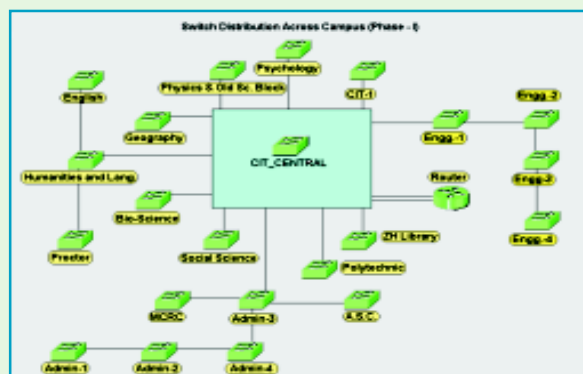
Switch Distribution Across Campus (Phase - I)

Psychology
Physics & Old Sc. Block
CIT-1
English
Engg.-2
Geography
Engg.-1
CIT_CENTRAL
Humanities and Lang.
Router
Engg.-3
Bio-Science
ZH Library
Engg.-4
Proctor
Social Science
Polytechnic
MCRC
Admin-3
A.S.C.
Admin-1
Admin-2
Admin-4